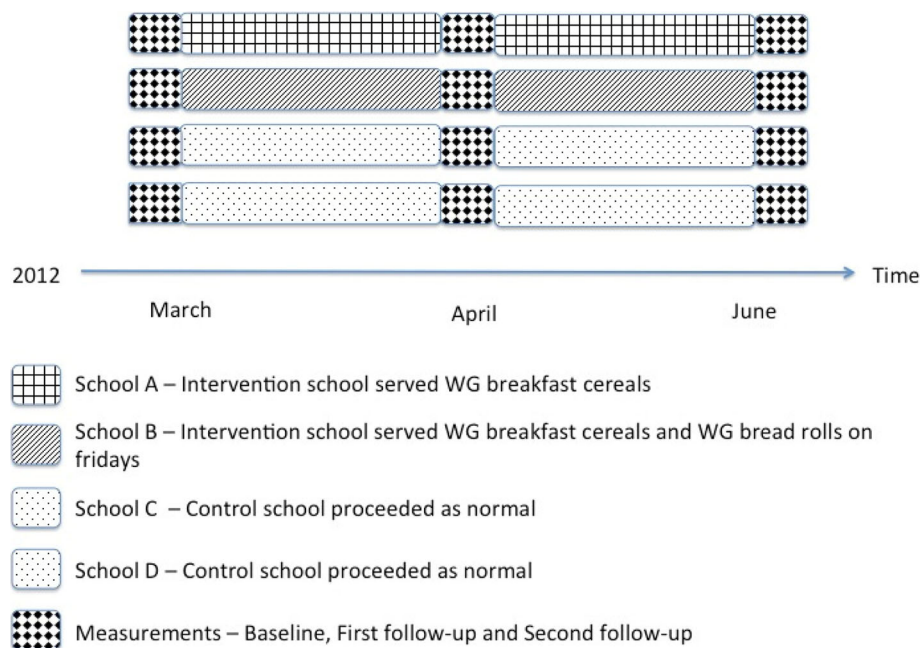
2012

Time

March

April

June

School A – Intervention school served WG breakfast cereals

School B – Intervention school served WG breakfast cereals and WG bread rolls on fridays

School C – Control school proceeded as normal

School D – Control school proceeded as normal

Measurements – Baseline, First follow-up and Second follow-up